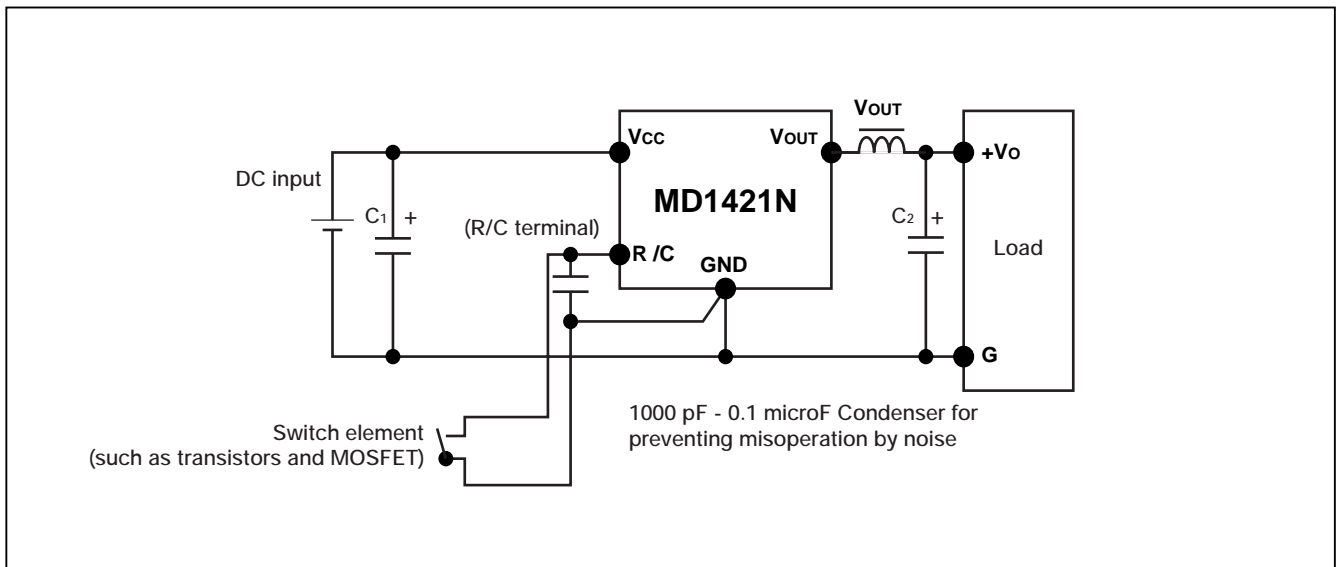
VCC

VOUT

VOUT

+VO

DC input

MD1421N

$C_1$ +

(R/C terminal)

R /C

GND

$C_2$ +

Load

G

1000 pF - 0.1 microF Condenser for preventing misoperation by noise

Switch element (such as transistors and MOSFET)